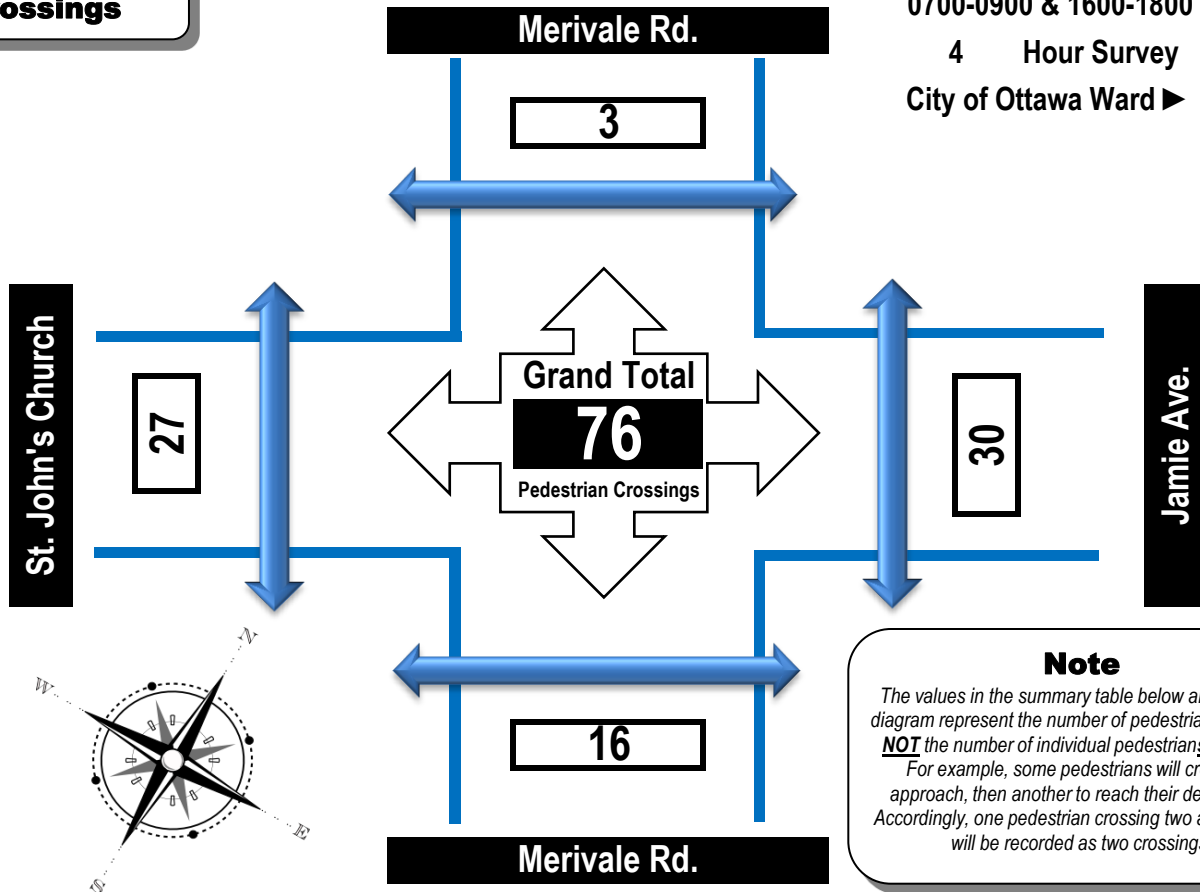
ossings

Merivale Rd.

0700-0900 & 1600-1800

4 Hour Survey

City of Ottawa Ward ►

3

St. John's Church

27

Grand Total

76

Pedestrian Crossings

30

Jamie Ave.

W

N

E

S

16

Merivale Rd.

Note

The values in the summary table below a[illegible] diagram represent the number of pedestria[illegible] NOT the number of individual pedestrian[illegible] For example, some pedestrians will cr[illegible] approach, then another to reach their de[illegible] Accordingly, one pedestrian crossing two a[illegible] will be recorded as two crossing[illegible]